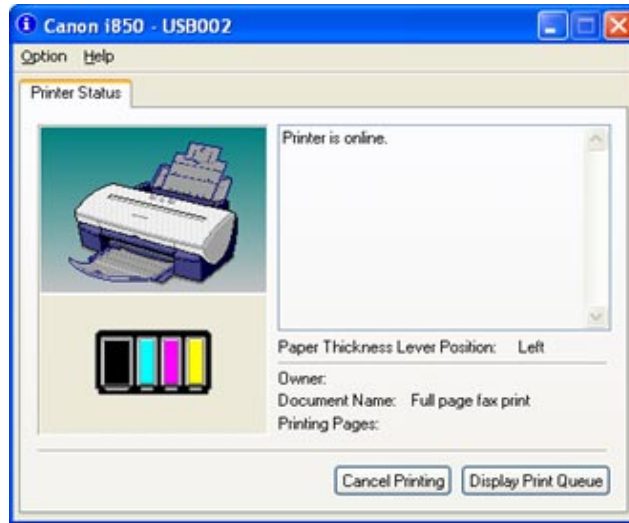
Canon i850 - USB002

Option Help

Printer Status

Printer is online.

Paper Thickness Lever Position: Left

Owner:
Document Name: Full page fax print
Printing Pages:

Cancel Printing
Display Print Queue